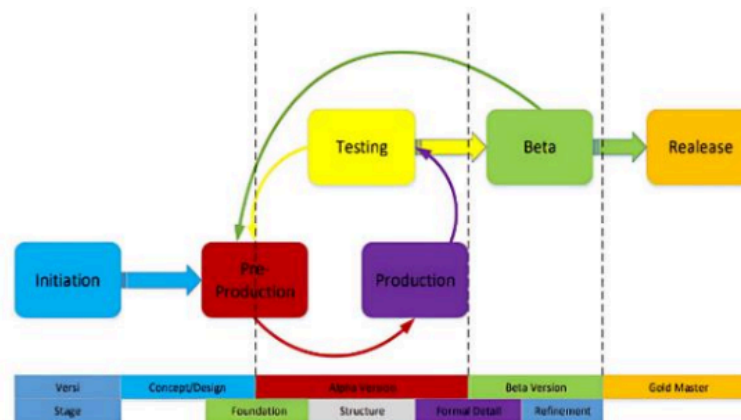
Testing

Beta

Realease

Initiation

Pre-Production

Production

| Versi | Concept/Design | Alpha Version | | Beta Version | Gold Master |
|---|---|---|---|---|---|
| Stage | Foundation | Structure | Formal Detail | Refinement | |